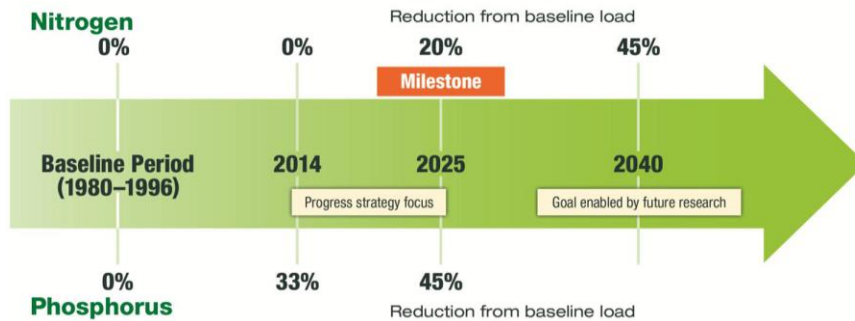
Nitrogen

Reduction from baseline load

0%

0%

20%

45%

Milestone

Baseline Period (1980–1996)

2014

2025

2040

Progress strategy focus

Goal enabled by future research

0%

33%

45%

Phosphorus

Reduction from baseline load